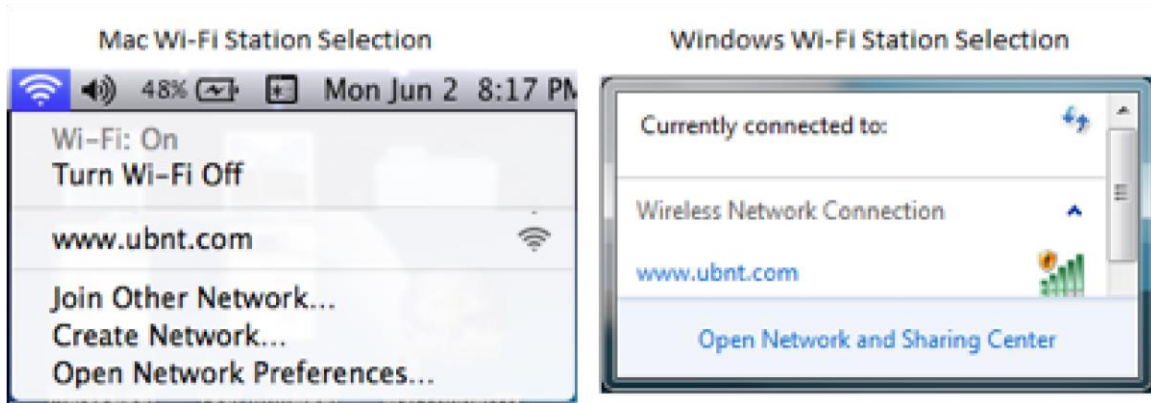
Mac Wi-Fi Station Selection

48% Mon Jun 2 8:17 PM

Wi-Fi: On
Turn Wi-Fi Off

www.ubnt.com

Join Other Network...
Create Network...
Open Network Preferences...

Windows Wi-Fi Station Selection

Currently connected to:

Wireless Network Connection

www.ubnt.com

Open Network and Sharing Center